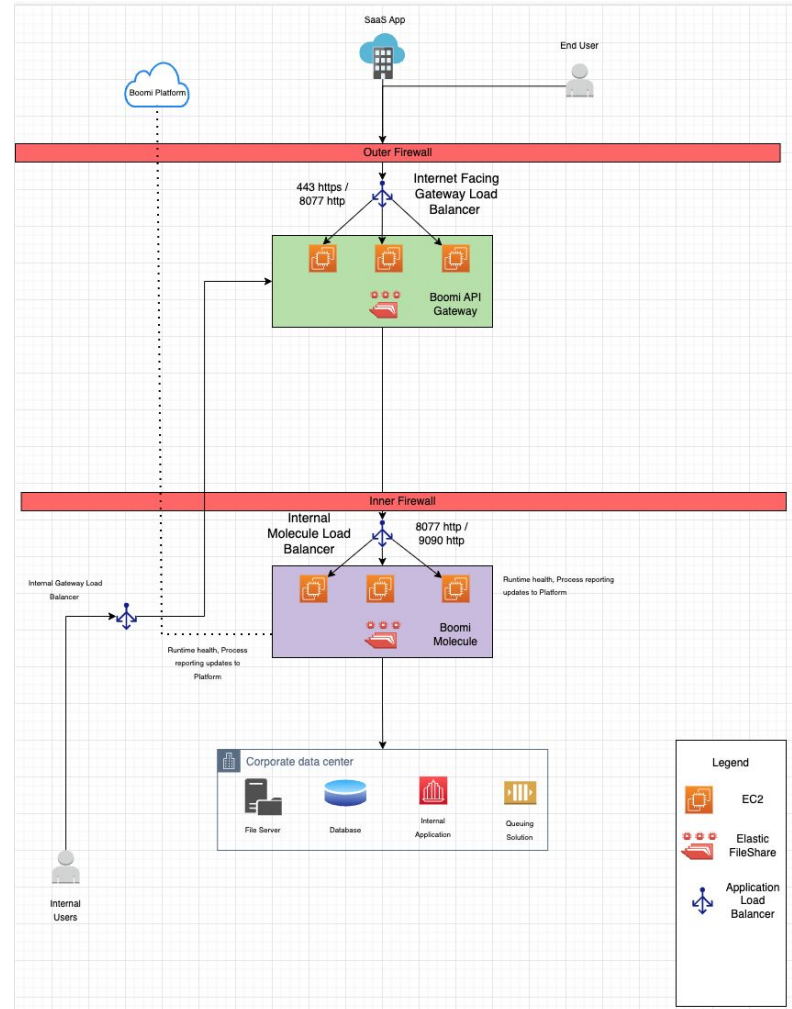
SaaS App

End User

Boomi Platform

Outer Firewall

443 https / 8077 http

Internet Facing Gateway Load Balancer

Boomi API Gateway

Inner Firewall

Internal Molecule Load Balancer

8077 http / 9090 http

Runtime health, Process reporting updates to Platform

Internal Gateway Load Balancer

Boomi Molecule

Runtime health, Process reporting updates to Platform

Corporate data center

File Server

Database

Internal Application

Queuing Solution

Internal Users

Legend

EC2

Elastic FileShare

Application Load Balancer